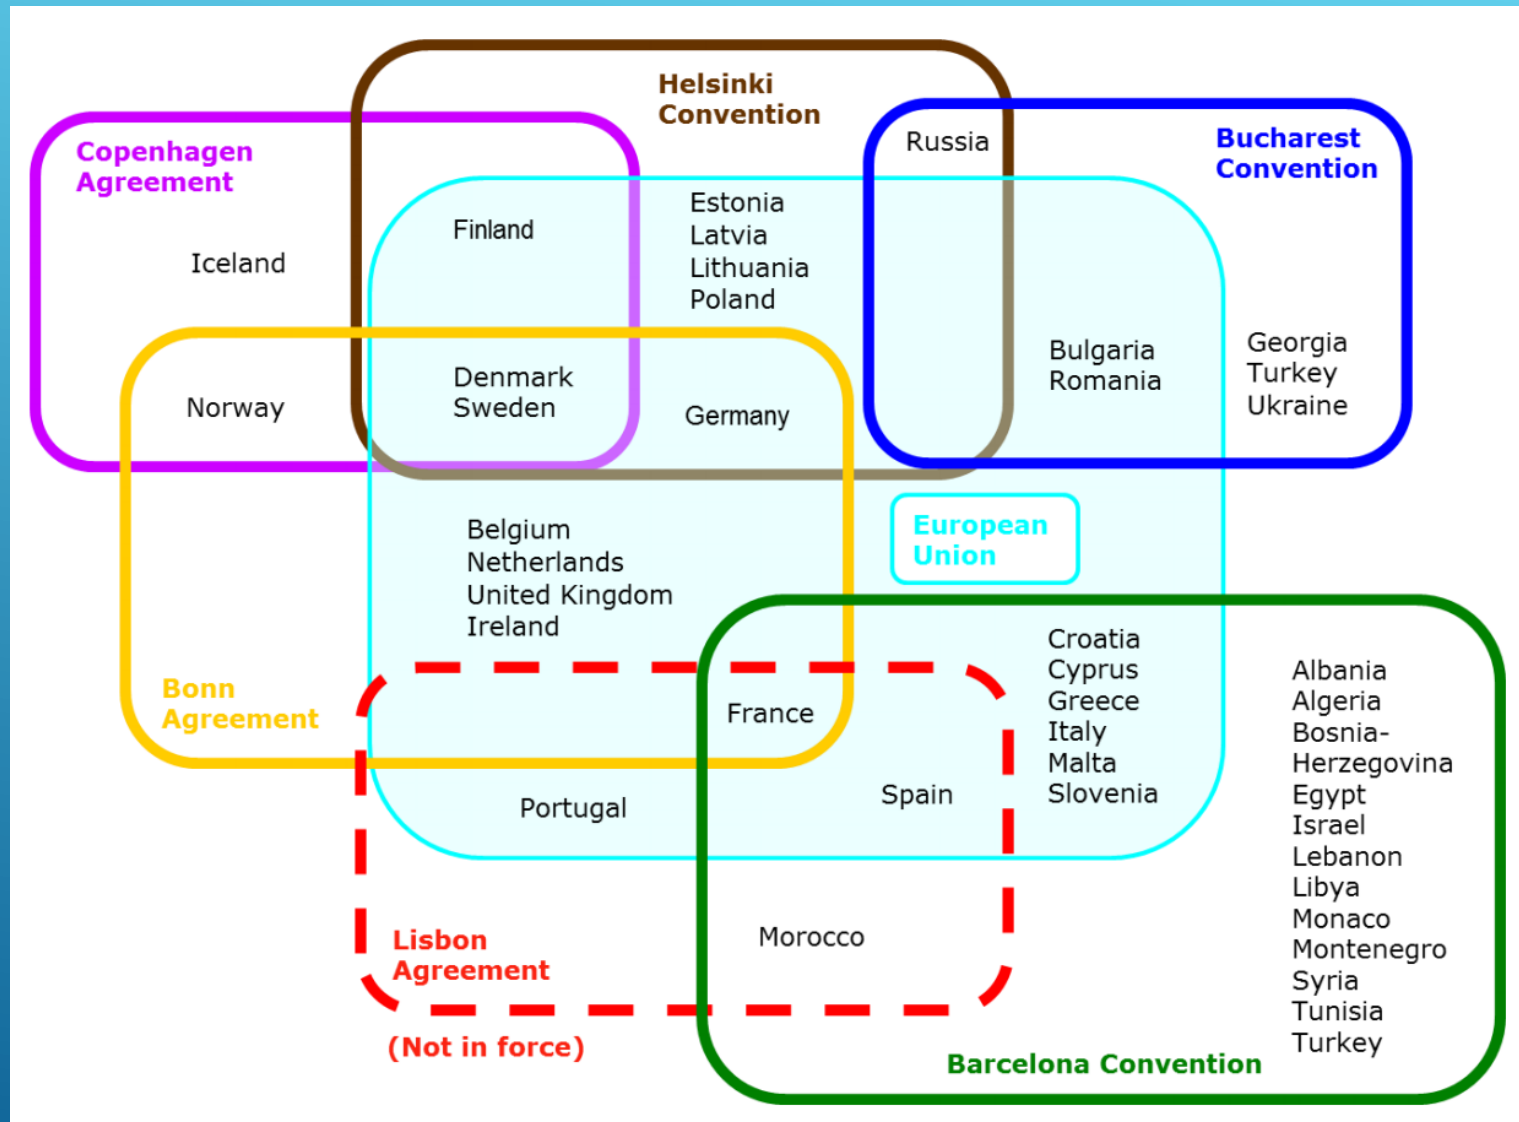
Helsinki Convention

Copenhagen Agreement

Russia

Bucharest Convention

Finland

Estonia
Latvia
Lithuania
Poland

Iceland

Bulgaria
Romania

Georgia
Turkey
Ukraine

Norway

Denmark
Sweden

Germany

Belgium
Netherlands
United Kingdom
Ireland

European Union

Croatia
Cyprus
Greece
Italy
Malta
Slovenia

Albania
Algeria
Bosnia-Herzegovina
Egypt
Israel
Lebanon
Libya
Monaco
Montenegro
Syria
Tunisia
Turkey

Bonn Agreement

France

Portugal

Spain

Morocco

Lisbon Agreement

(Not in force)

Barcelona Convention